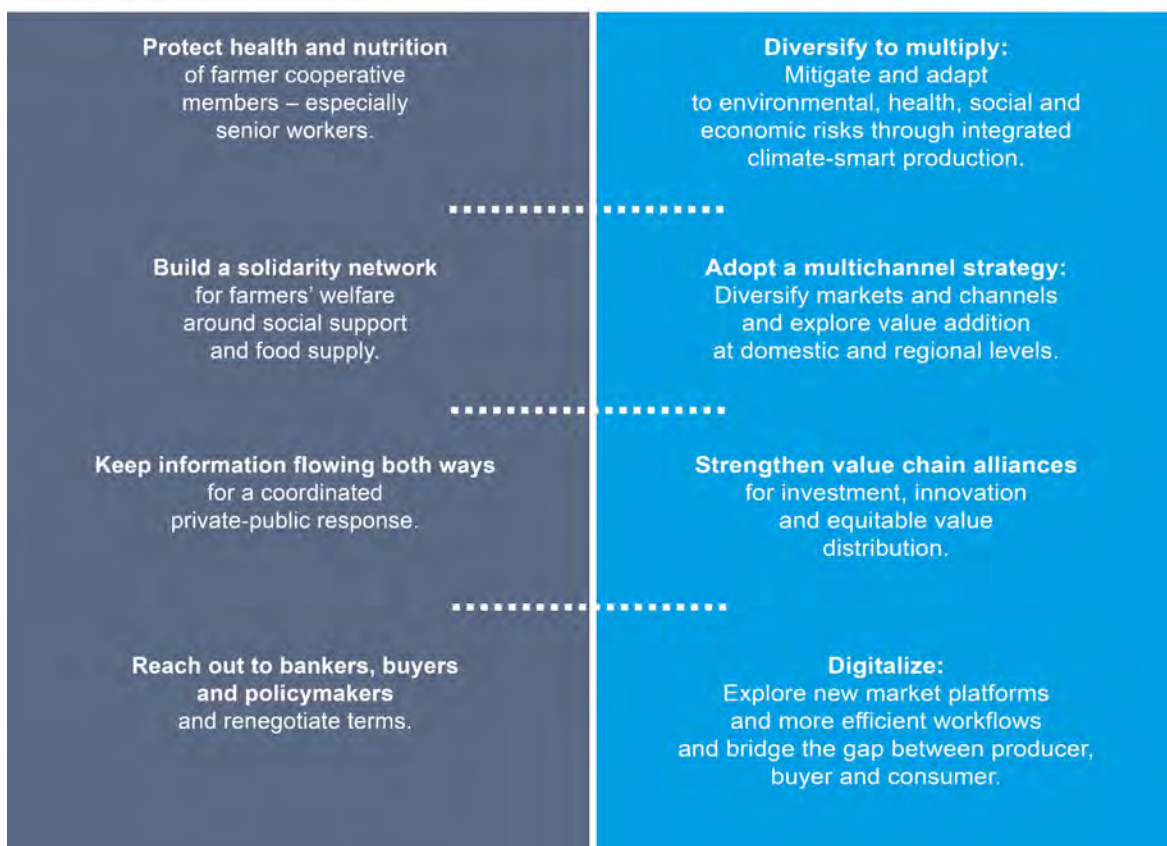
**Protect health and nutrition** of farmer cooperative members – especially senior workers.

**Build a solidarity network** for farmers' welfare around social support and food supply.

**Keep information flowing both ways** for a coordinated private-public response.

**Reach out to bankers, buyers and policymakers** and renegotiate terms.

**Diversify to multiply:** Mitigate and adapt to environmental, health, social and economic risks through integrated climate-smart production.

**Adopt a multichannel strategy:** Diversify markets and channels and explore value addition at domestic and regional levels.

**Strengthen value chain alliances** for investment, innovation and equitable value distribution.

**Digitalize:** Explore new market platforms and more efficient workflows and bridge the gap between producer, buyer and consumer.